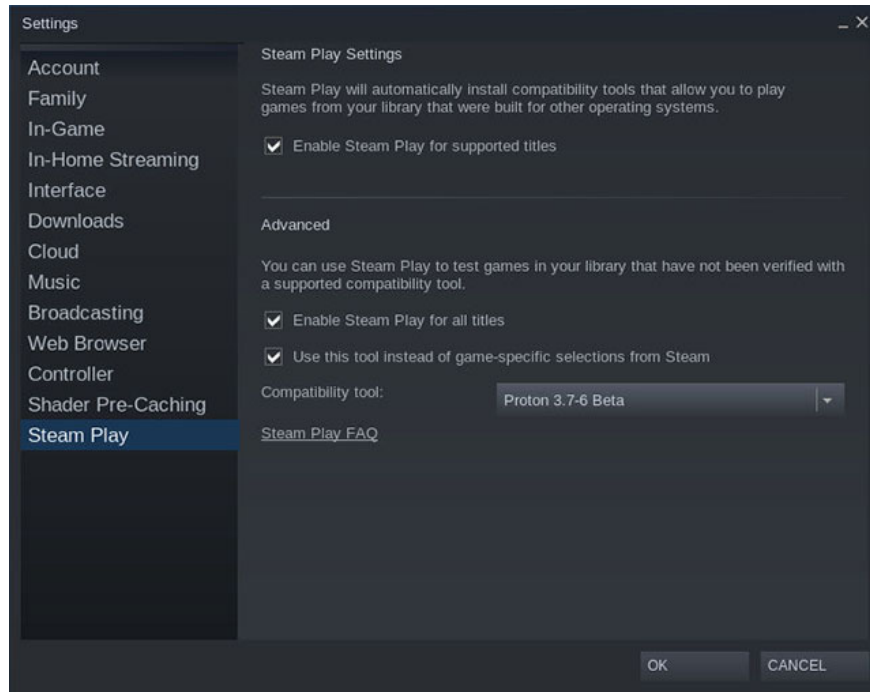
Settings

_ ×

Account
Family
In-Game
In-Home Streaming
Interface
Downloads
Cloud
Music
Broadcasting
Web Browser
Controller
Shader Pre-Caching
Steam Play

Steam Play Settings

Steam Play will automatically install compatibility tools that allow you to play games from your library that were built for other operating systems.

Enable Steam Play for supported titles

Advanced

You can use Steam Play to test games in your library that have not been verified with a supported compatibility tool.

Enable Steam Play for all titles

Use this tool instead of game-specific selections from Steam

Compatibility tool: Proton 3.7-6 Beta

Steam Play FAQ

OK

CANCEL